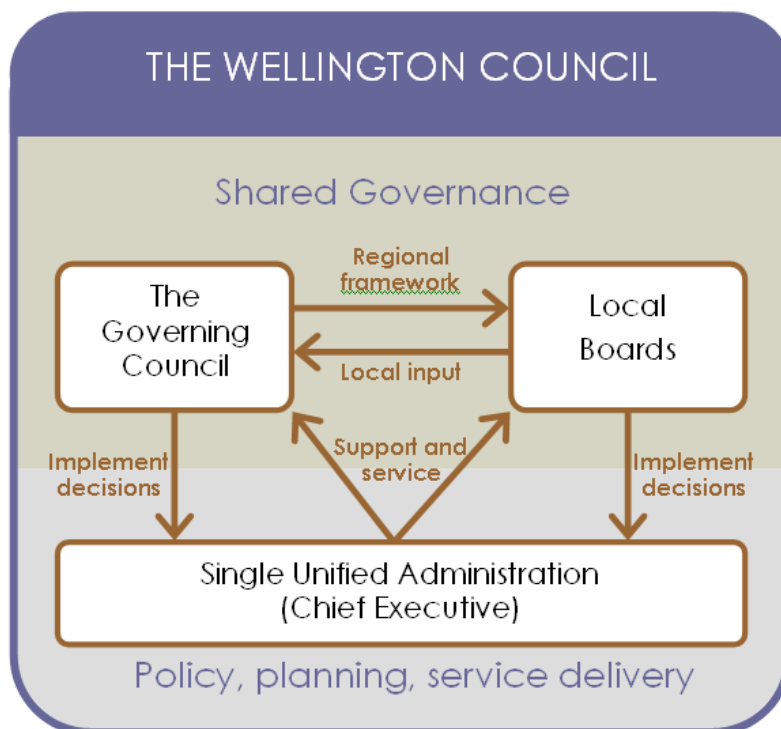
THE WELLINGTON COUNCIL

Shared Governance

The Governing Council

Regional framework

Local input

Local Boards

Implement decisions

Support and service

Implement decisions

Single Unified Administration (Chief Executive)

Policy, planning, service delivery